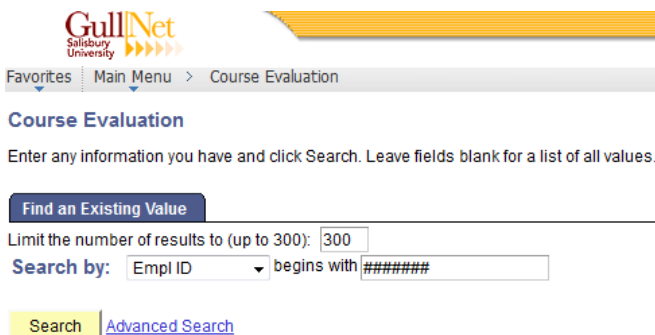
GullNet
Salisbury University

Favorites | Main Menu > Course Evaluation

Course Evaluation

Enter any information you have and click Search. Leave fields blank for a list of all values.

Find an Existing Value

Limit the number of results to (up to 300): 300

Search by: Empl ID begins with #######

Search Advanced Search